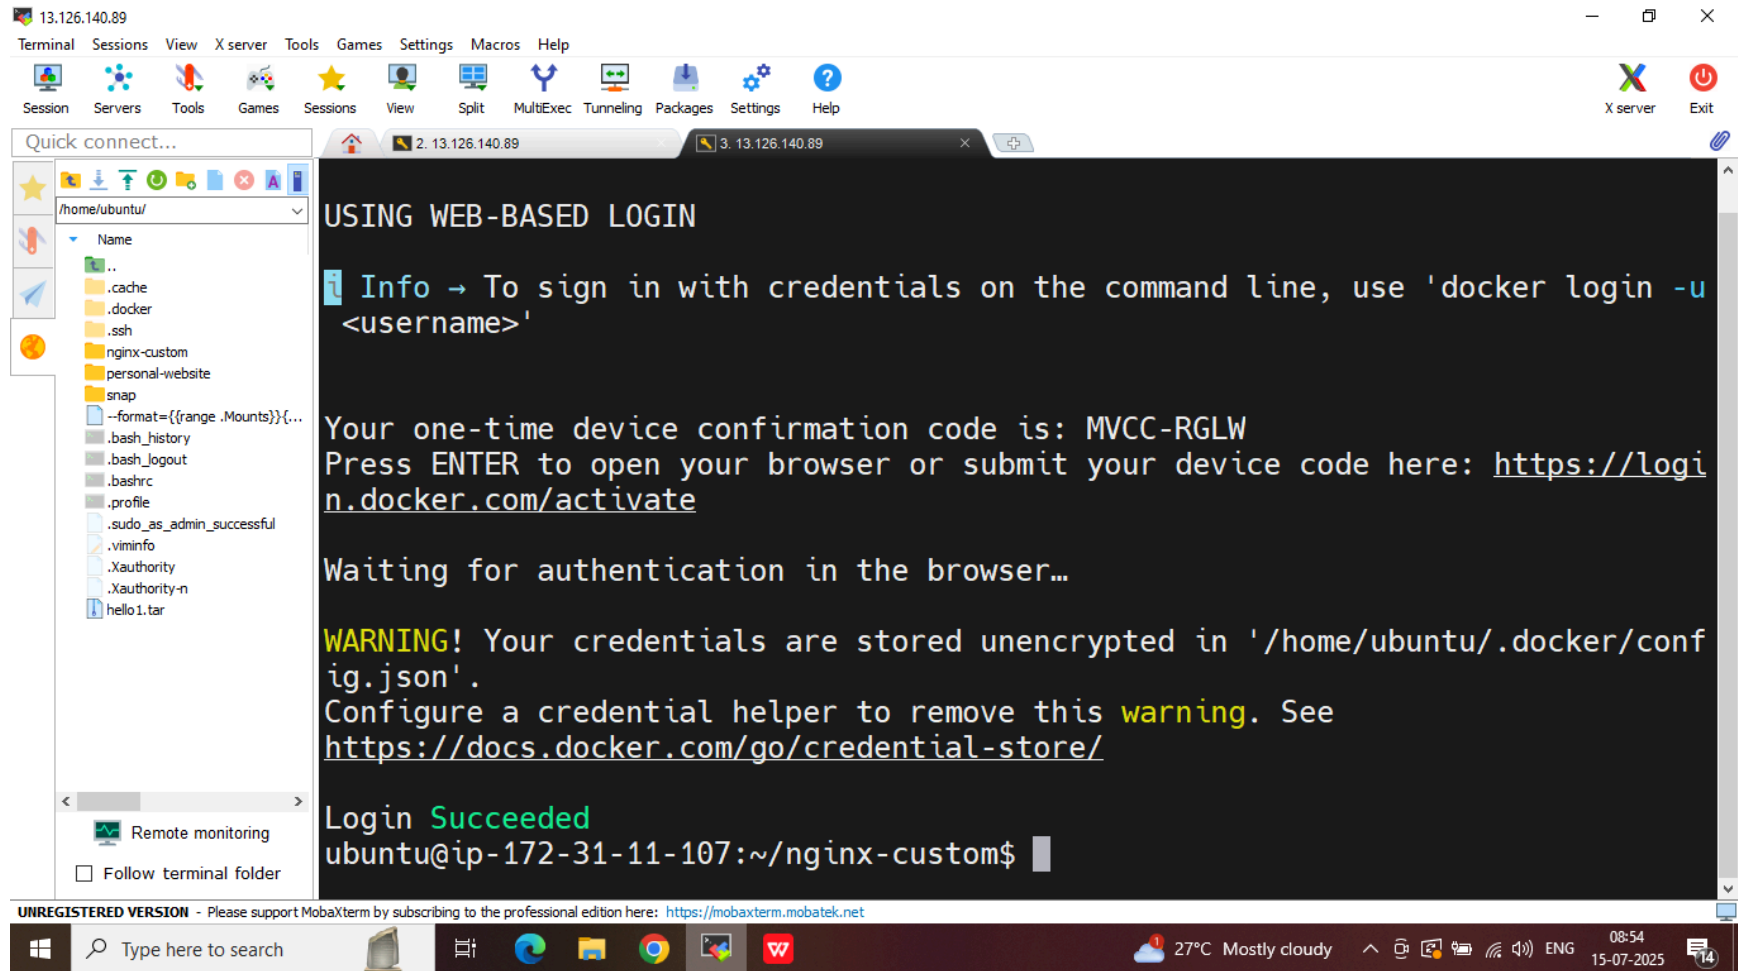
13.126.140.89

Terminal Sessions View X server Tools Games Settings Macros Help

Session Servers Tools Games Sessions View Split MultiExec Tunneling Packages Settings Help X server Exit

Quick connect...

2. 13.126.140.89

3. 13.126.140.89

/home/ubuntu/

Name
..
.cache
.docker
.ssh
nginx-custom
personal-website
snap
--format={{range .Mounts}}{...
.bash_history
.bash_logout
.bashrc
.profile
.sudo_as_admin_successful
.viminfo
.Xauthority
.Xauthority-n
hello1.tar

Remote monitoring

Follow terminal folder

USING WEB-BASED LOGIN

i Info → To sign in with credentials on the command line, use 'docker login -u <username>'

Your one-time device confirmation code is: MVCC-RGLW
Press ENTER to open your browser or submit your device code here: https://login.docker.com/activate

Waiting for authentication in the browser…

WARNING! Your credentials are stored unencrypted in '/home/ubuntu/.docker/config.json'.
Configure a credential helper to remove this warning. See
https://docs.docker.com/go/credential-store/

Login Succeeded
ubuntu@ip-172-31-11-107:~/nginx-custom$

UNREGISTERED VERSION - Please support MobaXterm by subscribing to the professional edition here: https://mobaxterm.mobatek.net

Type here to search

27°C Mostly cloudy ENG 08:54 15-07-2025 14